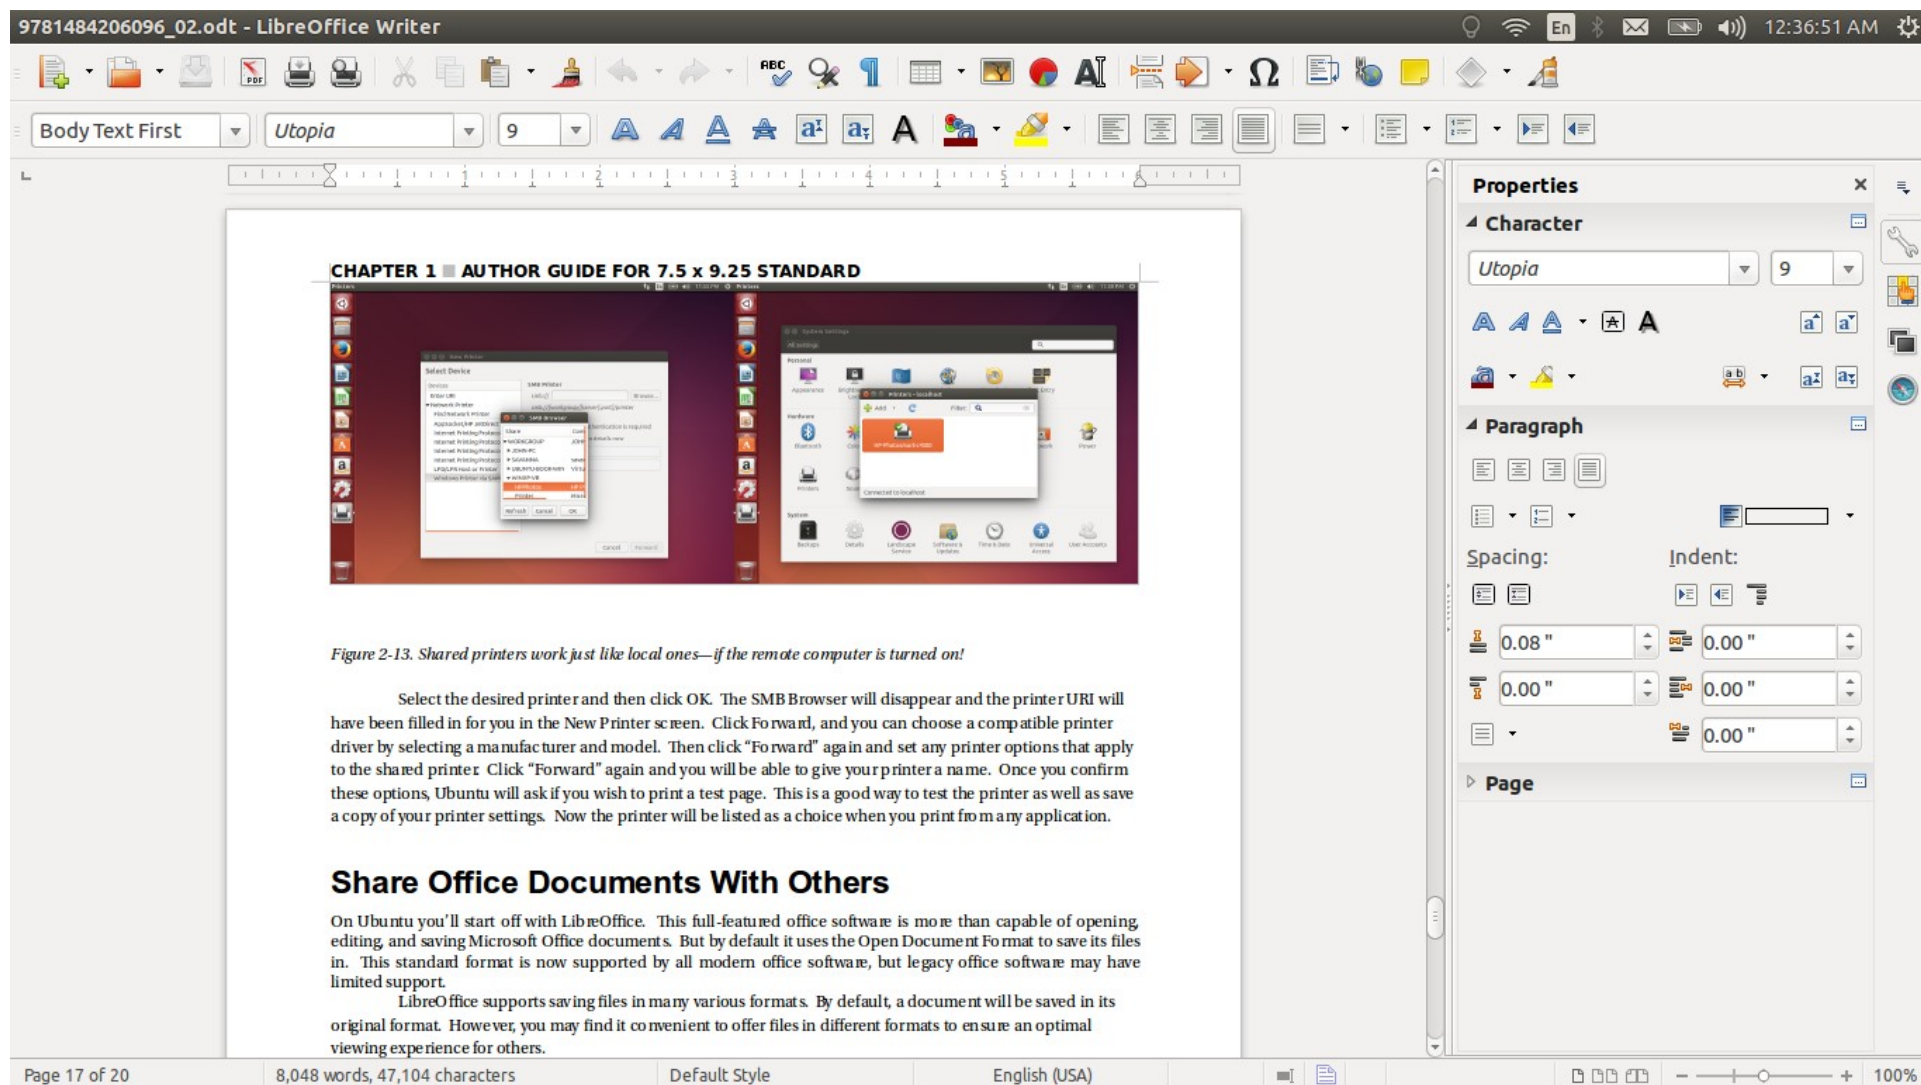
9781484206096_02.odt - LibreOffice Writer

En 12:36:51 AM

Body Text First
Utopia
9

CHAPTER 1 AUTHOR GUIDE FOR 7.5 x 9.25 STANDARD

Figure 2-13. Shared printers work just like local ones—if the remote computer is turned on!

Select the desired printer and then click OK. The SMB Browser will disappear and the printer URI will have been filled in for you in the New Printer screen. Click Forward, and you can choose a compatible printer driver by selecting a manufacturer and model. Then click "Forward" again and set any printer options that apply to the shared printer. Click "Forward" again and you will be able to give your printer a name. Once you confirm these options, Ubuntu will ask if you wish to print a test page. This is a good way to test the printer as well as save a copy of your printer settings. Now the printer will be listed as a choice when you print from any application.

Share Office Documents With Others

On Ubuntu you'll start off with LibreOffice. This full-featured office software is more than capable of opening, editing, and saving Microsoft Office documents. But by default it uses the Open Document Format to save its files in. This standard format is now supported by all modern office software, but legacy office software may have limited support.

LibreOffice supports saving files in many various formats. By default, a document will be saved in its original format. However, you may find it convenient to offer files in different formats to ensure an optimal viewing experience for others.

Properties
Character
Utopia
9
Paragraph
Spacing:
Indent:
0.08 "
0.00 "
0.00 "
0.00 "
0.00 "
Page

Page 17 of 20
8,048 words, 47,104 characters
Default Style
English (USA)
100%